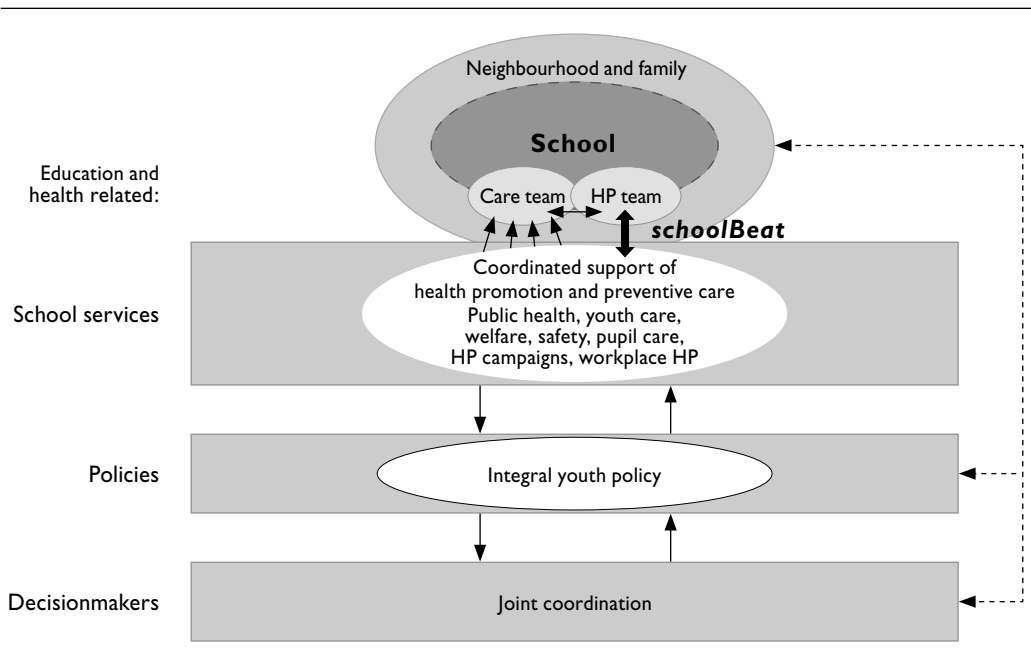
Education and health related:

Neighbourhood and family

School

Care team

HP team

schoolBeat

School services

Coordinated support of health promotion and preventive care
Public health, youth care, welfare, safety, pupil care, HP campaigns, workplace HP

Policies

Integral youth policy

Decisionmakers

Joint coordination